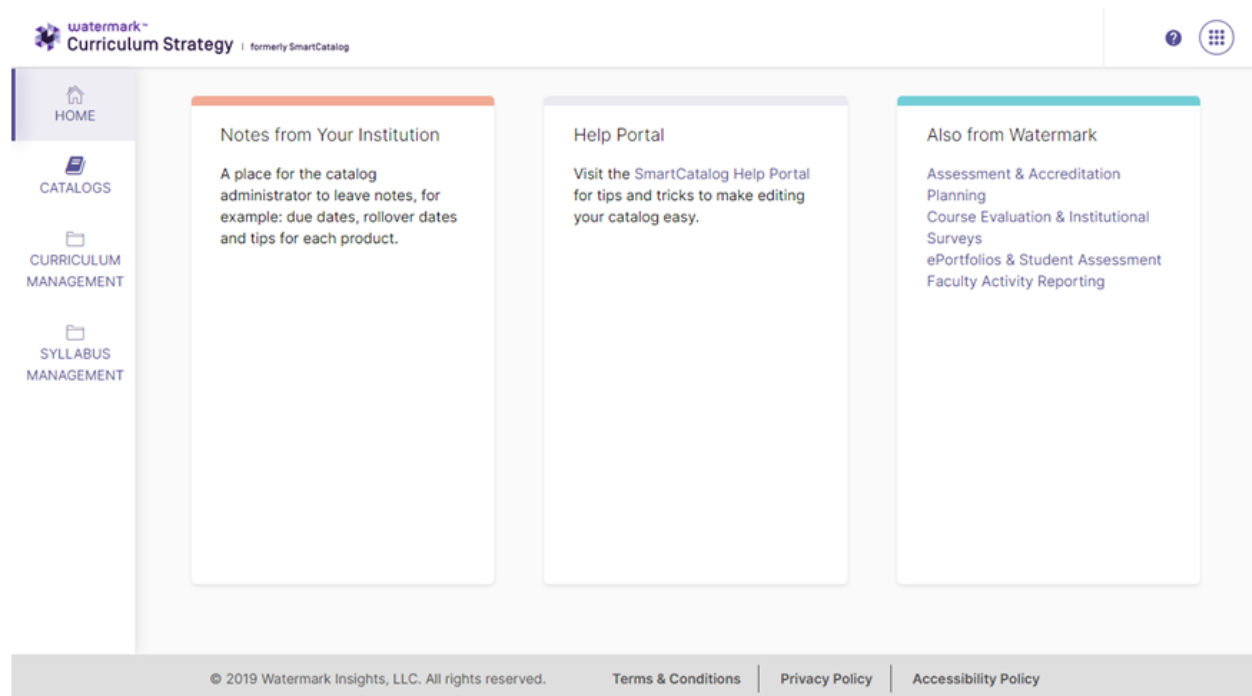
watermark™
Curriculum Strategy | formerly SmartCatalog

HOME

CATALOGS

CURRICULUM MANAGEMENT

SYLLABUS MANAGEMENT

Notes from Your Institution

A place for the catalog administrator to leave notes, for example: due dates, rollover dates and tips for each product.

Help Portal

Visit the SmartCatalog Help Portal for tips and tricks to make editing your catalog easy.

Also from Watermark

Assessment & Accreditation Planning
Course Evaluation & Institutional Surveys
ePortfolios & Student Assessment
Faculty Activity Reporting

© 2019 Watermark Insights, LLC. All rights reserved. Terms & Conditions | Privacy Policy | Accessibility Policy